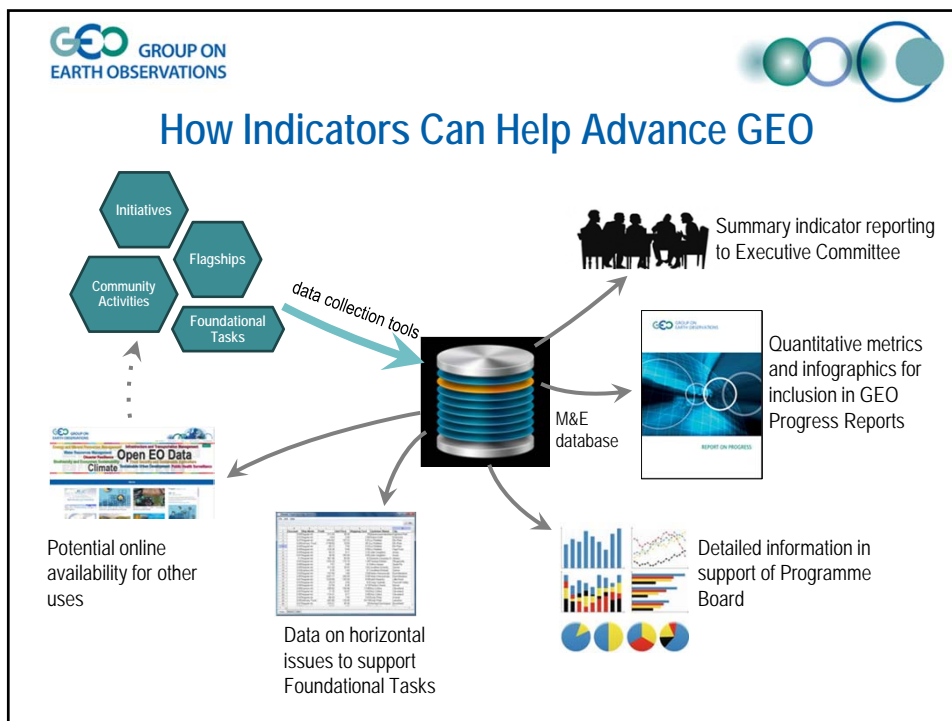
GEO GROUP ON EARTH OBSERVATIONS

How Indicators Can Help Advance GEO

Initiatives

Flagships

Community Activities

Foundational Tasks

data collection tools

Summary indicator reporting to Executive Committee

GEO GROUP ON EARTH OBSERVATIONS

REPORT ON PROGRESS

Quantitative metrics and infographics for inclusion in GEO Progress Reports

M&E database

GEO GROUP ON EARTH OBSERVATIONS

Open EO Data

Climate

Potential online availability for other uses

Data on horizontal issues to support Foundational Tasks

Detailed information in support of Programme Board